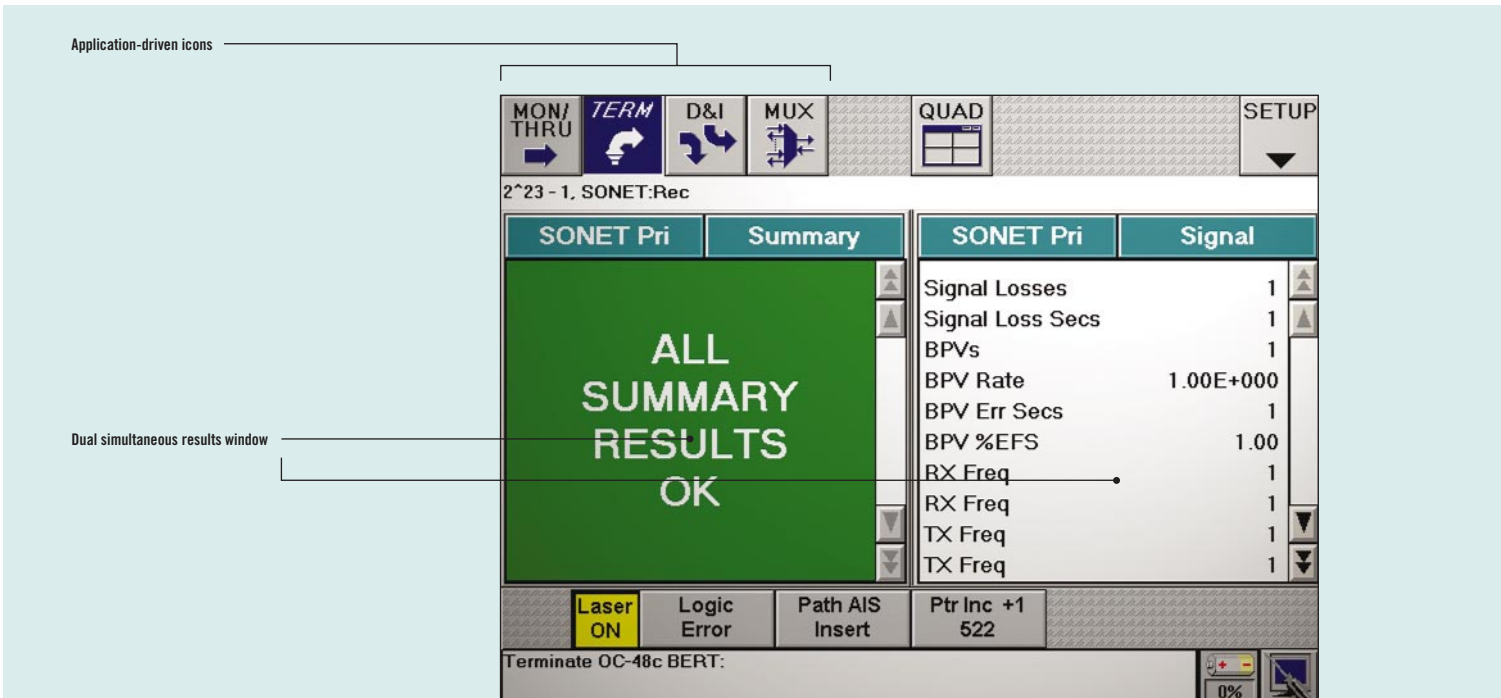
Application-driven icons

MON/ THRU

TERM

D&I

MUX

QUAD

SETUP

2^23 - 1, SONET:Rec

SONET Pri

Summary

SONET Pri

Signal

ALL SUMMARY RESULTS OK

| | |
|---|---|
| Signal Losses | 1 |
| Signal Loss Secs | 1 |
| BPVs | 1 |
| BPV Rate | 1.00E+000 |
| BPV Err Secs | 1 |
| BPV %EFS | 1.00 |
| RX Freq | 1 |
| RX Freq | 1 |
| TX Freq | 1 |
| TX Freq | 1 |

Dual simultaneous results window

Laser ON

Logic Error

Path AIS Insert

Ptr Inc +1 522

Terminate OC-48c BERT:

0%